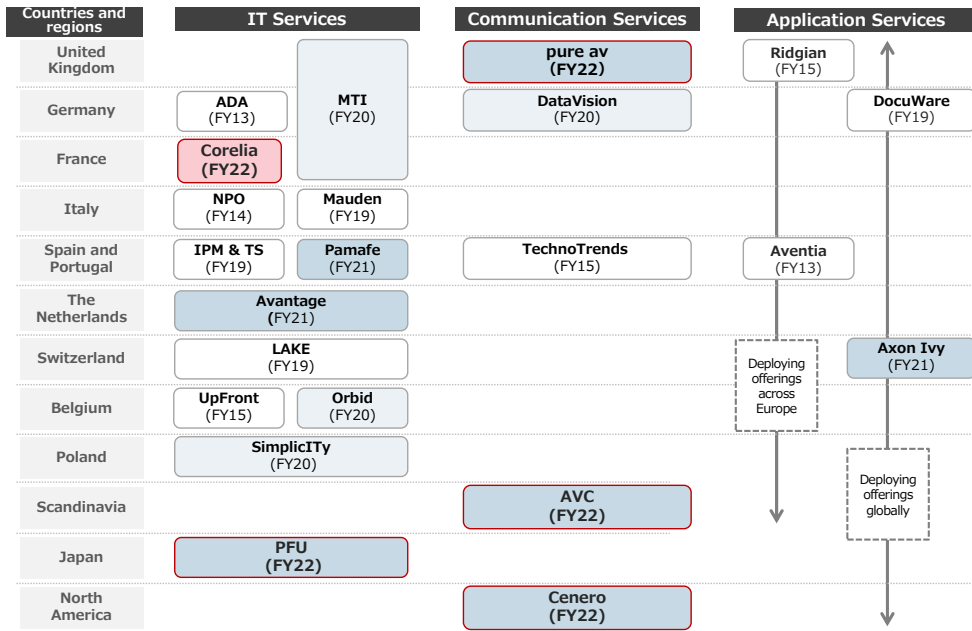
| Countries and regions | IT Services | | Communication Services | Application Services | |
|---|---|---|---|---|---|
| United Kingdom | | MTI (FY20) | pure av (FY22) | Ridgian (FY15) | |
| Germany | ADA (FY13) | | DataVision (FY20) | | DocuWare (FY19) |
| France | Corelia (FY22) | | | | |
| Italy | NPO (FY14) | Mauden (FY19) | | | |
| Spain and Portugal | IPM & TS (FY19) | Pamafe (FY21) | TechnoTrends (FY15) | Aventia (FY13) | |
| The Netherlands | Avantage (FY21) | | | | |
| Switzerland | LAKE (FY19) | | | Deploying offerings across Europe | Axon Ivy (FY21) |
| Belgium | UpFront (FY15) | Orbid (FY20) | | | |
| Poland | SimplicITy (FY20) | | | | Deploying offerings globally |
| Scandinavia | | | AVC (FY22) | | |
| Japan | PFU (FY22) | | | | |
| North America | | | Cenero (FY22) | | |